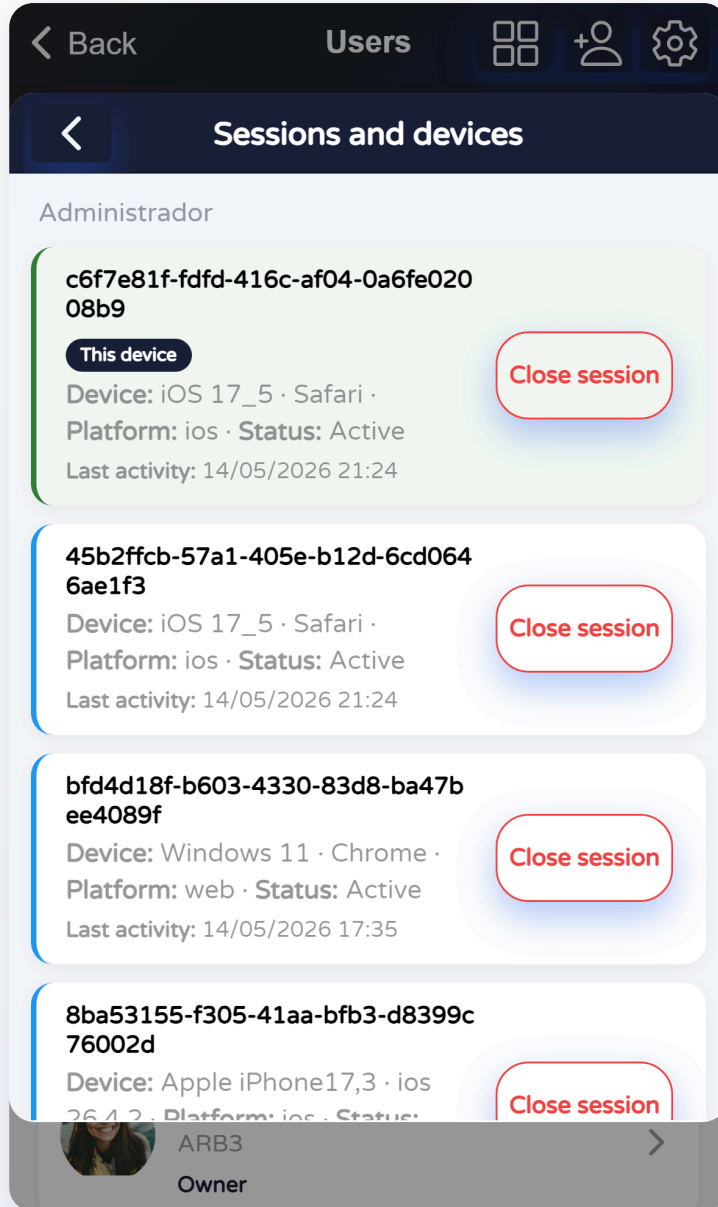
< Back
Users

<
Sessions and devices

Administrador

c6f7e81f-fdfd-416c-af04-0a6fe02008b9
This device
Device: iOS 17_5 · Safari · Platform: ios · Status: Active
Last activity: 14/05/2026 21:24
Close session

45b2ffcb-57a1-405e-b12d-6cd0646ae1f3
Device: iOS 17_5 · Safari · Platform: ios · Status: Active
Last activity: 14/05/2026 21:24
Close session

bfd4d18f-b603-4330-83d8-ba47bee4089f
Device: Windows 11 · Chrome · Platform: web · Status: Active
Last activity: 14/05/2026 17:35
Close session

8ba53155-f305-41aa-bfb3-d8399c76002d
Device: Apple iPhone17,3 · ios 26.4.2 · Platform: ios · Status: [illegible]
Close session

ARB3
Owner